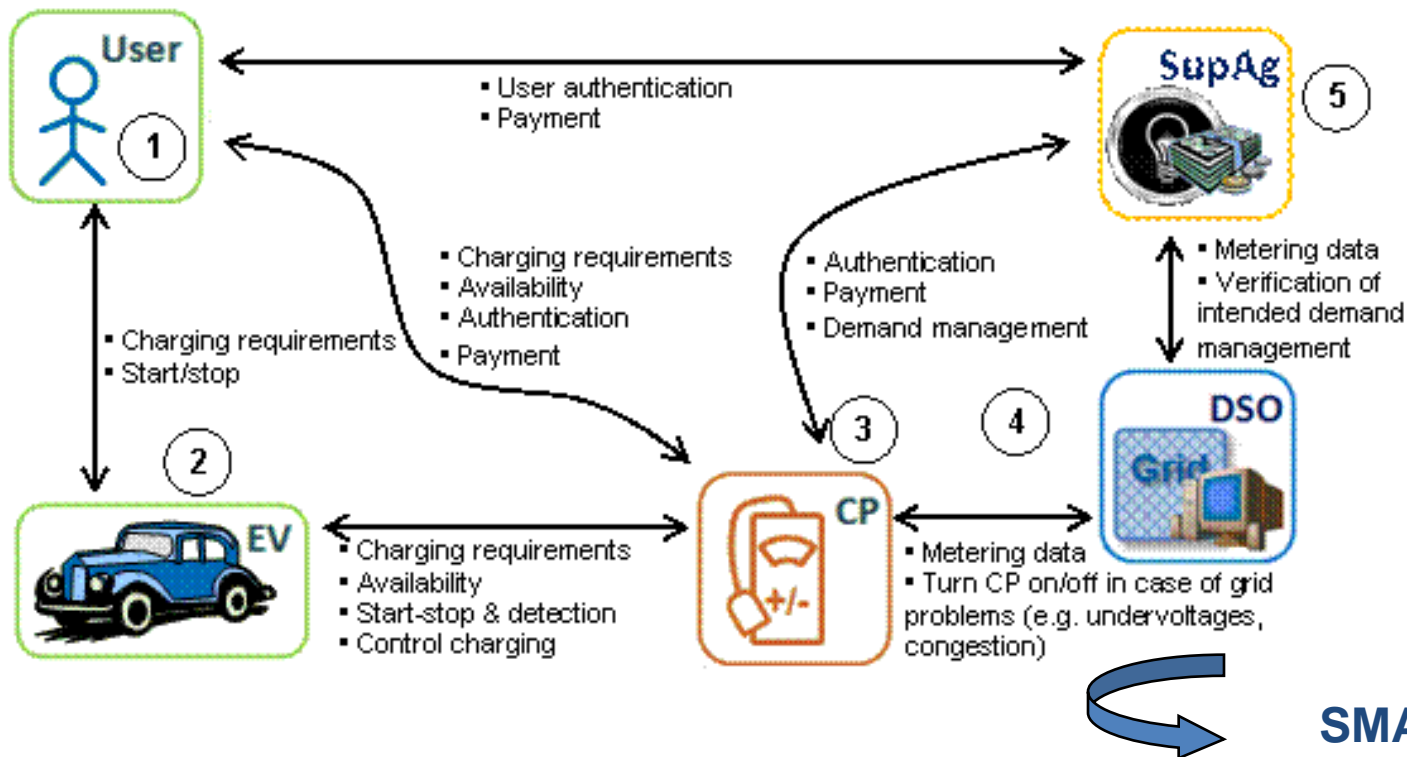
User

1

▪ User authentication
▪ Payment

SupAg

5

▪ Charging requirements
▪ Availability
▪ Authentication
▪ Payment

▪ Authentication
▪ Payment
▪ Demand management

▪ Metering data
▪ Verification of intended demand management

▪ Charging requirements
▪ Start/stop

2

3

4

DSO

Grid

EV

CP

+/-

▪ Charging requirements
▪ Availability
▪ Start-stop & detection
▪ Control charging

▪ Metering data
▪ Turn CP on/off in case of grid problems (e.g. undervoltages, congestion)

SMA